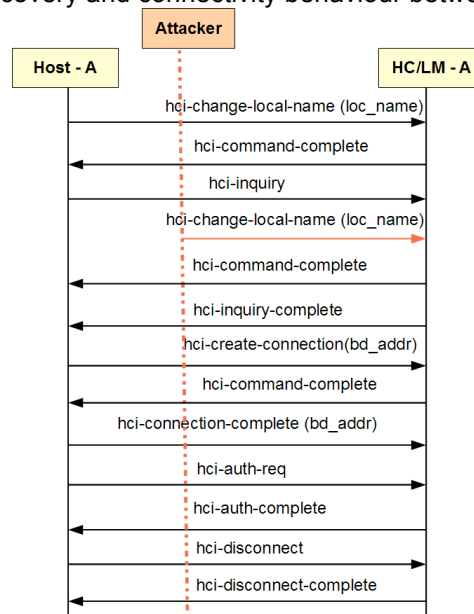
covery and connectivity behaviour betw

Attacker

Host - A

HC/LM - A

hci-change-local-name (loc_name)

hci-command-complete

hci-inquiry

hci-change-local-name (loc_name)

hci-command-complete

hci-inquiry-complete

hci-create-connection(bd_addr)

hci-command-complete

hci-connection-complete (bd_addr)

hci-auth-req

hci-auth-complete

hci-disconnect

hci-disconnect-complete